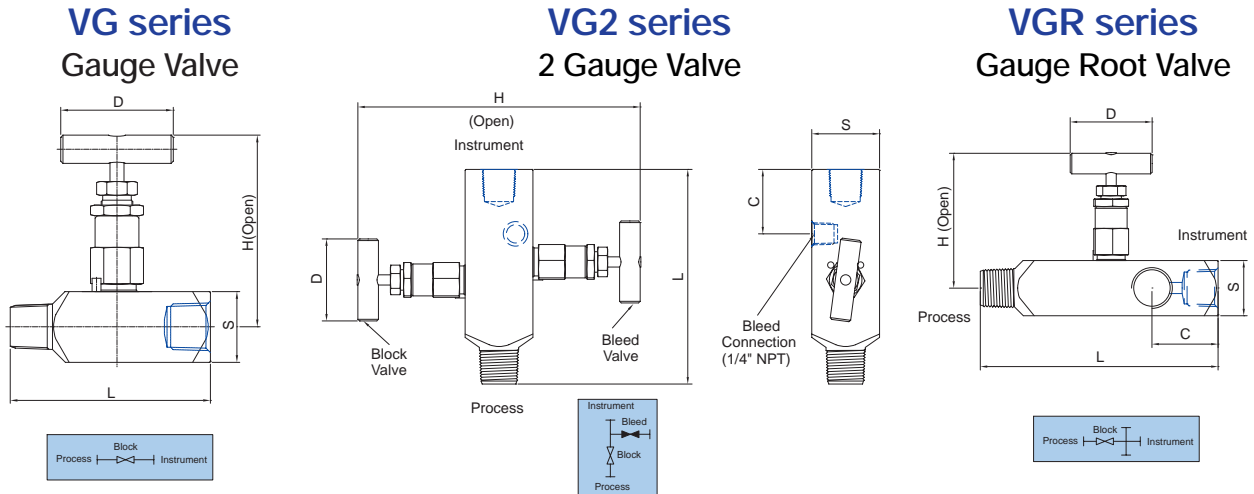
VG series
Gauge Valve

D
H(Open)
S
L

Block
Process Instrument

VG2 series
2 Gauge Valve

H
(Open)
Instrument
D
L
Block Valve
Bleed Valve
Process

Instrument
Bleed
Block
Process

S
C
Bleed Connection (1/4" NPT)

VGR series
Gauge Root Valve

D
H (Open)
Instrument
S
Process
C
L

Block
Process Instrument